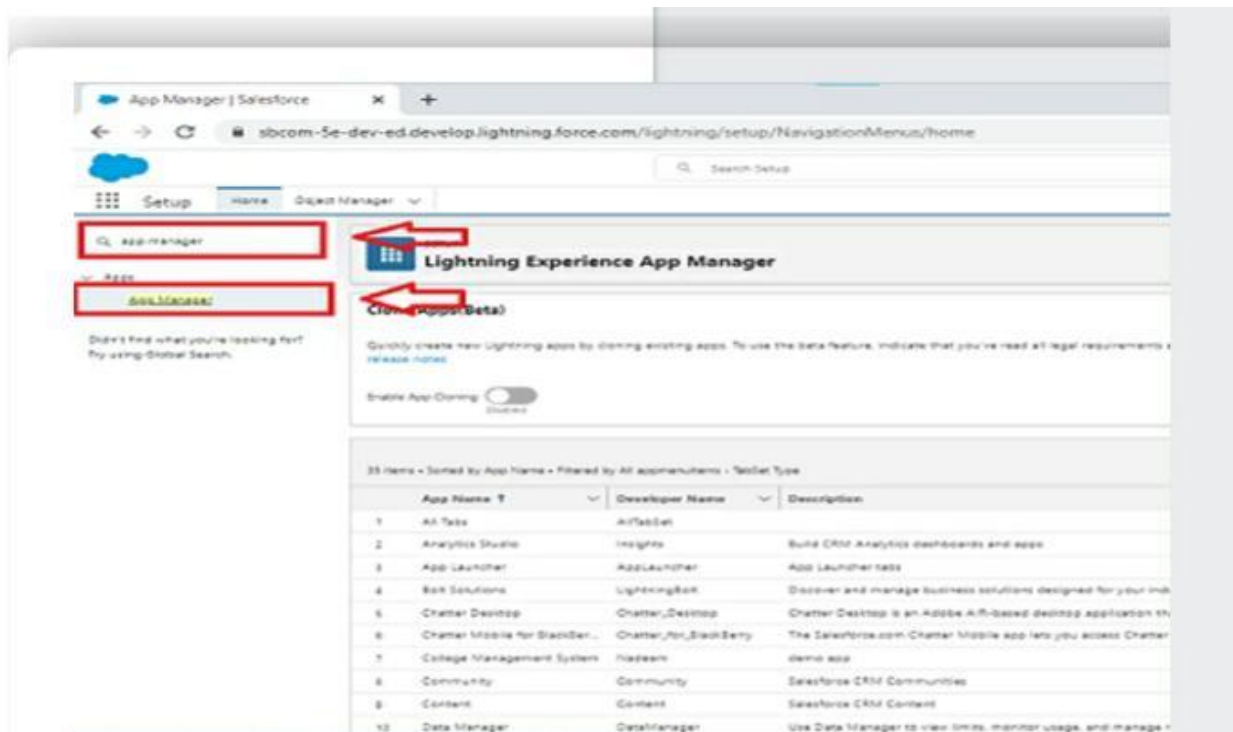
App Manager | Salesforce

sbcom-5e-dev-ed.develop.lightning.force.com/lightning/setup/NavigationMenus/home

Search Setup

Setup Home Object Manager

app manager

Apps

App Manager

Didn't find what you're looking for? Try using Global Search.

Lightning Experience App Manager

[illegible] Apps (Beta)

Quickly create new Lightning apps by cloning existing apps. To use the beta feature, indicate that you've read all legal requirements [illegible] release notes

Enable App Cloning

Disabled

35 items • Sorted by App Name • Filtered by All appmenuitems - TabSet Type

| | App Name ↑ | Developer Name | Description |
|---|---|---|---|
| 1 | All Tabs | AllTabSet | |
| 2 | Analytics Studio | Insights | Build CRM Analytics dashboards and apps |
| 3 | App Launcher | AppLauncher | App Launcher tabs |
| 4 | Bolt Solutions | LightningBolt | Discover and manage business solutions designed for your ind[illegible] |
| 5 | Chatter Desktop | Chatter_Desktop | Chatter Desktop is an Adobe AIR-based desktop application th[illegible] |
| 6 | Chatter Mobile for BlackBer... | Chatter_for_BlackBerry | The Salesforce.com Chatter Mobile app lets you access Chatter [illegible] |
| 7 | College Management System | Nadeem | demo app |
| 8 | Community | Community | Salesforce CRM Communities |
| 9 | Content | Content | Salesforce CRM Content |
| 10 | Data Manager | DataManager | Use Data Manager to view limits, monitor usage, and manage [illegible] |